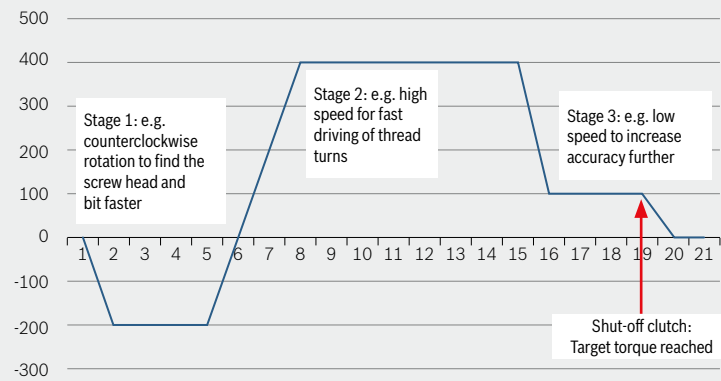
500
400
300
200
100
0
-100
-200
-300

1 2 3 4 5 6 7 8 9 10 11 12 13 14 15 16 17 18 19 20 21

Stage 1: e.g. counterclockwise rotation to find the screw head and bit faster

Stage 2: e.g. high speed for fast driving of thread turns

Stage 3: e.g. low speed to increase accuracy further

Shut-off clutch: Target torque reached